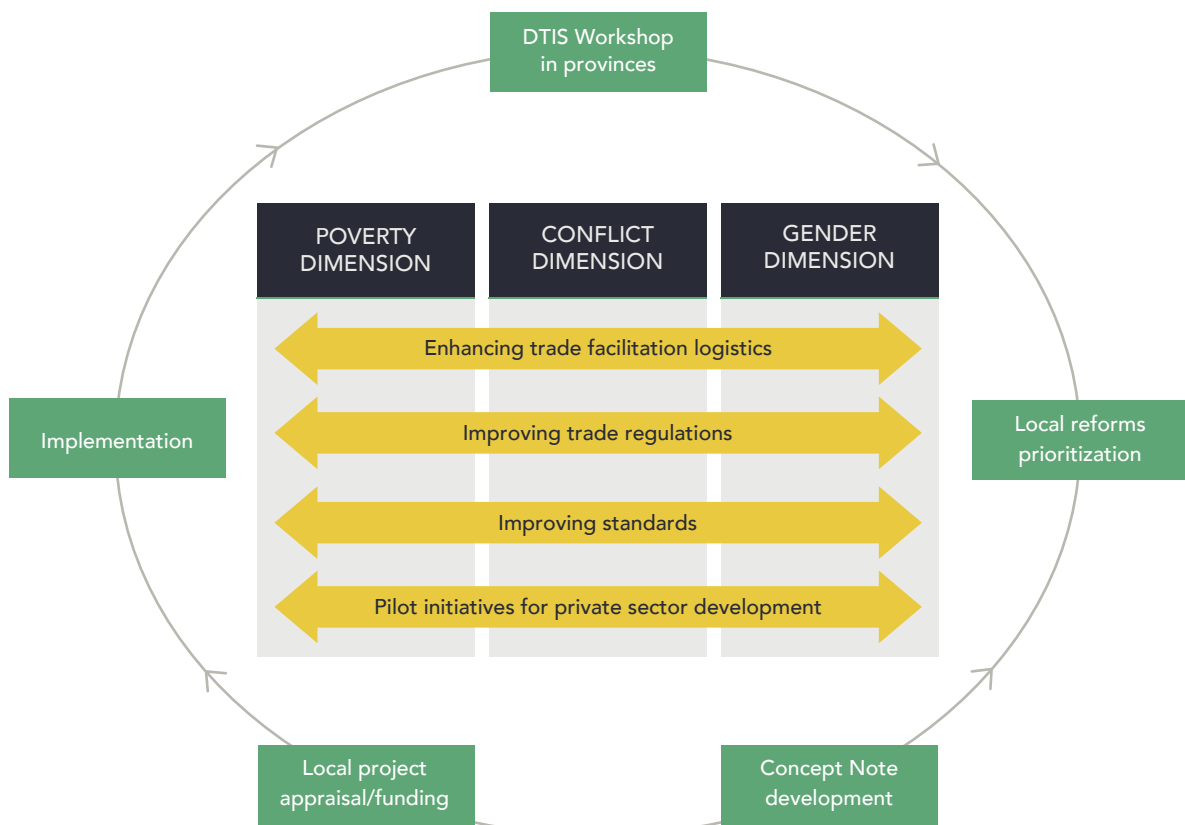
DTIS Workshop in provinces

POVERTY DIMENSION

CONFLICT DIMENSION

GENDER DIMENSION

Enhancing trade facilitation logistics

Improving trade regulations

Improving standards

Pilot initiatives for private sector development

Implementation

Local reforms prioritization

Local project appraisal/funding

Concept Note development